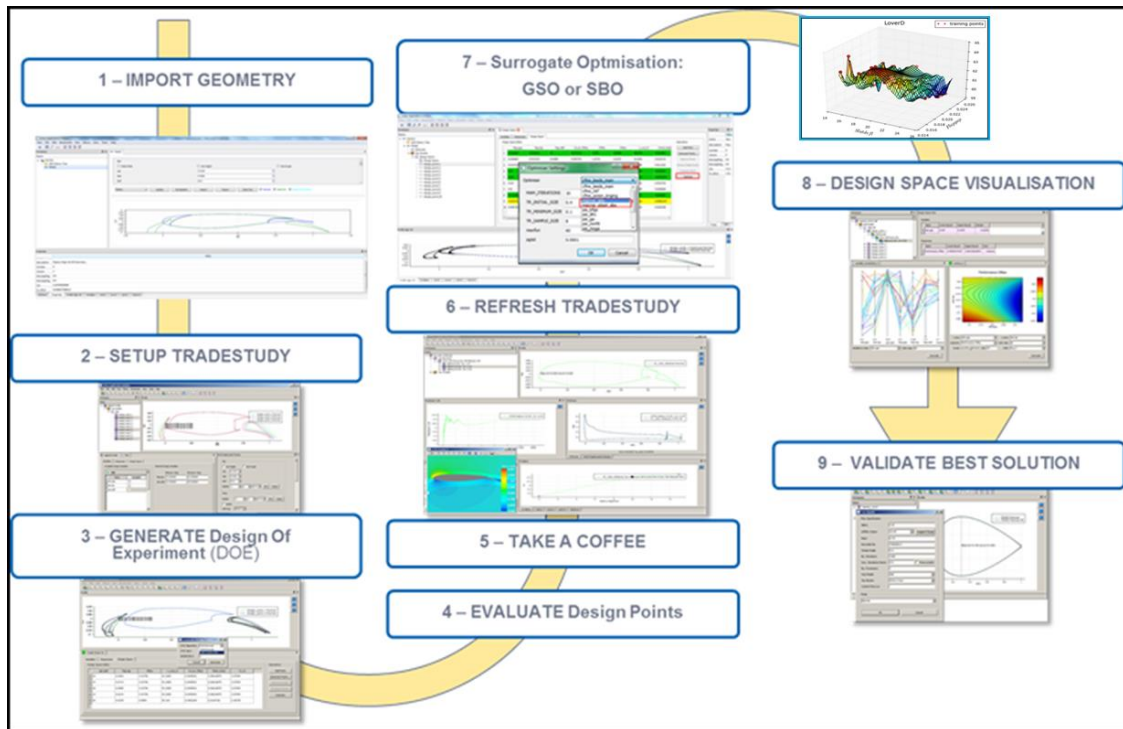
1 – IMPORT GEOMETRY

2 – SETUP TRADESTUDY

3 – GENERATE Design Of Experiment (DOE)

4 – EVALUATE Design Points

5 – TAKE A COFFEE

6 – REFRESH TRADESTUDY

7 – Surrogate Optmisation: GSO or SBO

LoverD

8 – DESIGN SPACE VISUALISATION

9 – VALIDATE BEST SOLUTION